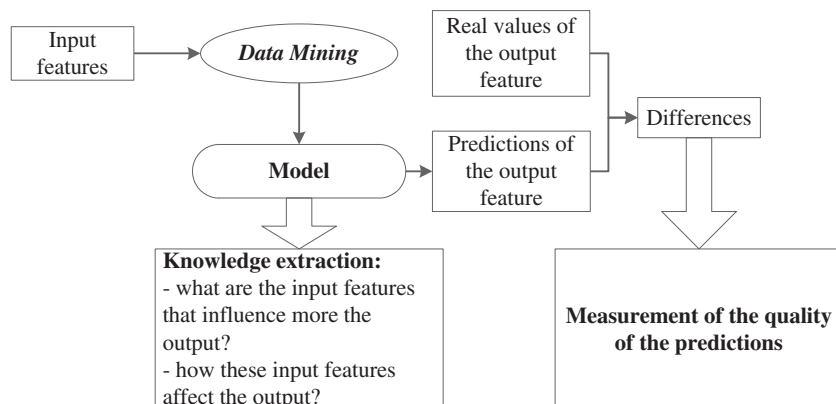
Input features

Data Mining

Real values of the output feature

Predictions of the output feature

Differences

Model

Knowledge extraction:
- what are the input features that influence more the output?
- how these input features affect the output?

Measurement of the quality of the predictions